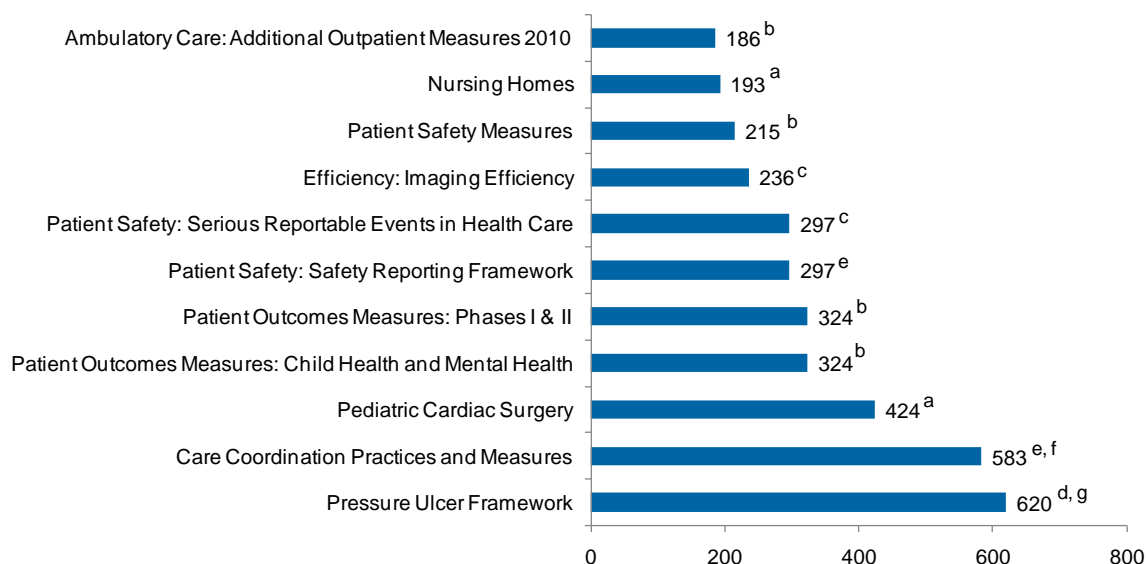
| Project | Value |
|---|---|
| Ambulatory Care: Additional Outpatient Measures 2010 | 186 $^{b}$ |
| Nursing Homes | 193 $^{a}$ |
| Patient Safety Measures | 215 $^{b}$ |
| Efficiency: Imaging Efficiency | 236 $^{c}$ |
| Patient Safety: Serious Reportable Events in Health Care | 297 $^{c}$ |
| Patient Safety: Safety Reporting Framework | 297 $^{e}$ |
| Patient Outcomes Measures: Phases I & II | 324 $^{b}$ |
| Patient Outcomes Measures: Child Health and Mental Health | 324 $^{b}$ |
| Pediatric Cardiac Surgery | 424 $^{a}$ |
| Care Coordination Practices and Measures | 583 $^{e, f}$ |
| Pressure Ulcer Framework | 620 $^{d, g}$ |

0 200 400 600 800